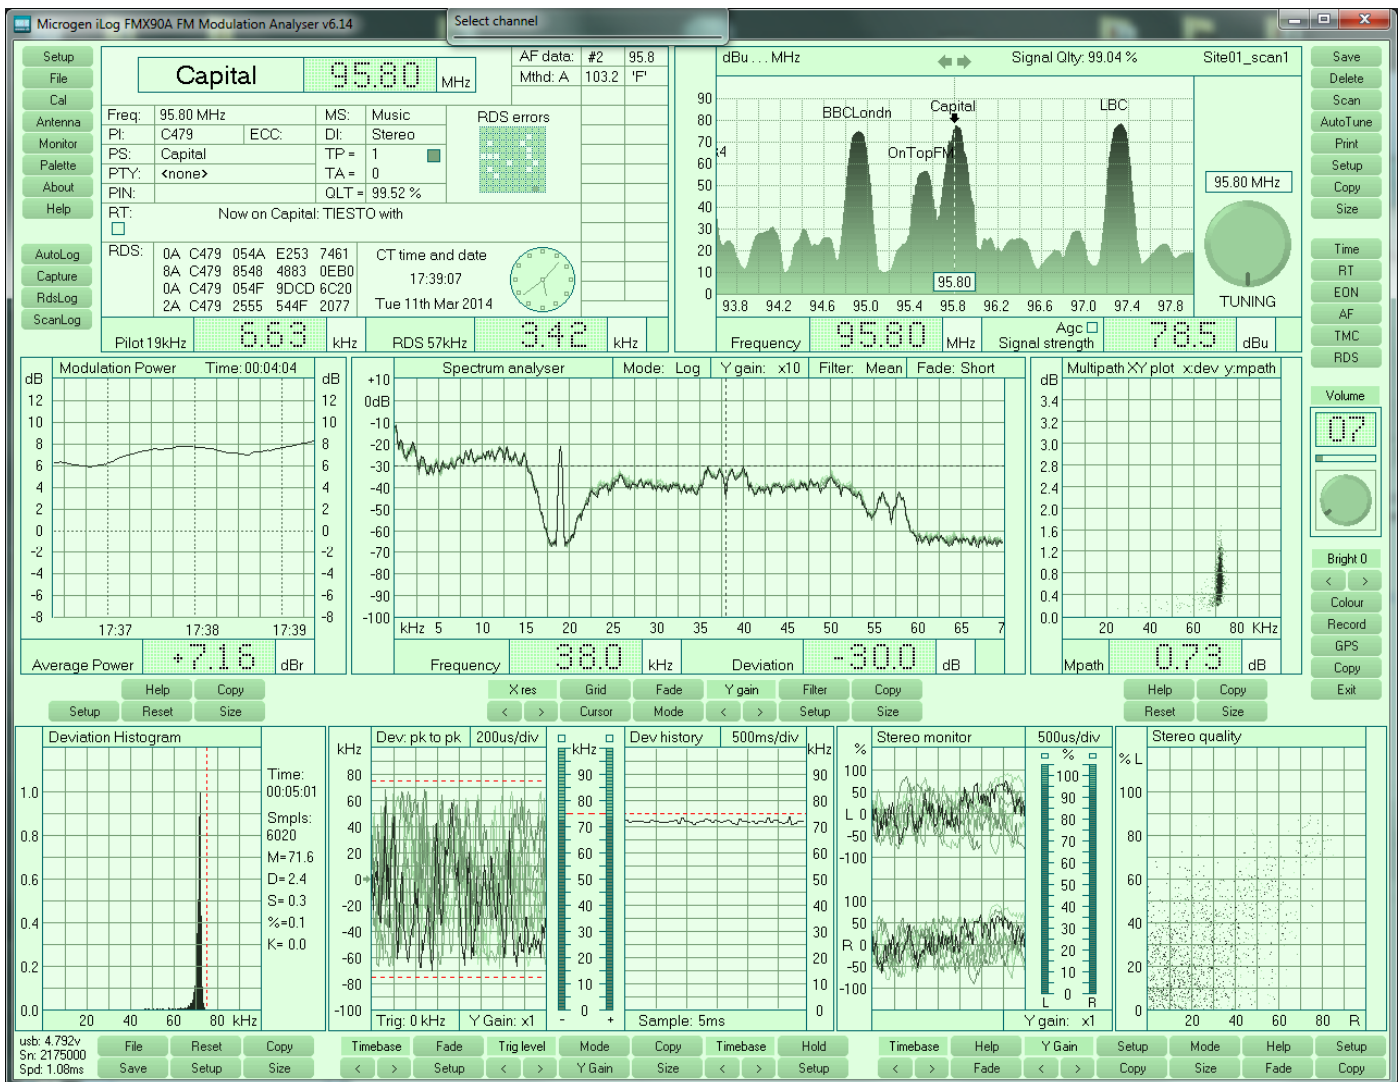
Microgen iLog FMX90A FM Modulation Analyser v6.14

Select channel

Setup
File
Cal
Antenna
Monitor
Palette
About
Help

AutoLog
Capture
RdsLog
ScanLog

Capital 95.80 MHz

AF data: #2 95.8
Mthd: A 103.2 'F'

Freq: 95.80 MHz
PI: C479 ECC:
PS: Capital
PTY: <none>
PIN:
RT: Now on Capital: TIESTO with

MS: Music
DI: Stereo
TP = 1
TA = 0
QLT = 99.52 %

RDS errors

RDS: 0A C479 054A E253 7461
8A C479 8548 4883 0EB0
0A C479 054F 9DCD 6C20
2A C479 2555 544F 2077

CT time and date
17:39:07
Tue 11th Mar 2014

Pilot 19kHz 6.63 kHz
RDS 57kHz 3.42 kHz

dBu . . . MHz
Signal Qlty: 99.04 %
Site01_scan1

BBCLondn
Capital
LBC
OnTopFM
95.80 MHz
95.80
TUNING

90 80 70 60 50 40 30 20 10 0
93.8 94.2 94.6 95.0 95.4 95.8 96.2 96.6 97.0 97.4 97.8

Frequency 95.80 MHz
Agc
Signal strength 78.5 dBu

Save
Delete
Scan
AutoTune
Print
Setup
Copy
Size

Time
RT
EON
AF
TMC
RDS

Volume
07

Bright 0
Colour
Record
GPS
Copy
Exit

Modulation Power Time: 00:04:04
dB
12 10 8 6 4 2 0 -2 -4 -6 -8
17:37 17:38 17:39
Average Power +7.16 dBr

Spectrum analyser Mode: Log Y gain: x10 Filter: Mean Fade: Short
+10 0dB -10 -20 -30 -40 -50 -60 -70 -80 -90 -100
kHz 5 10 15 20 25 30 35 40 45 50 55 60 65 7
Frequency 38.0 kHz Deviation -30.0 dB

Multipath XY plot x:dev y:mpath
dB
3.4 3.2 3.0 2.8 2.4 2.0 1.6 1.2 0.8 0.4 0.0
20 40 60 80 KHz
Mpath 0.73 dB

Help Copy
Setup Reset Size
X res Grid Fade Y gain Filter Copy
Cursor Mode Setup Size
Help Copy
Reset Size

Deviation Histogram
1.0 0.8 0.6 0.4 0.2 0.0
20 40 60 80 kHz
Time: 00:05:01
Smpls: 6020
M=71.6
D= 2.4
S= 0.3
%=0.1
K= 0.0

kHz Dev: pk to pk 200us/div
80 60 40 20 0 -20 -40 -60 -80 -100
Trig: 0 kHz Y Gain: x1

kHz
90 80 70 60 50 40 30 20 10 0
- +

Dev history 500ms/div
kHz
90 80 70 60 50 40 30 20 10 0
Sample: 5ms

%
Stereo monitor 500us/div
100 50 L 0 -50 -100
100 50 R 0 -50 -100
%
100 90 80 70 60 50 40 30 20 10 0
L R
Y gain: x1

Stereo quality
% L
100 80 60 40 20 0
20 40 60 80 R

usb: 4.792v
Sn: 2175000
Spd: 1.08ms

File Reset Copy
Save Setup Size
Timebase Fade Trig level Mode Copy Timebase Hold
Setup Y Gain Size Setup
Timebase Help Y Gain Setup Mode Help Setup
Fade Copy Size Fade Copy